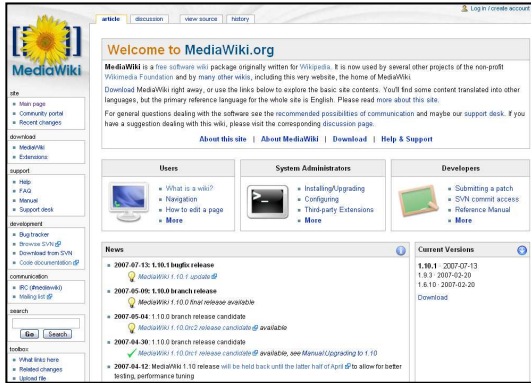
Log in / create account

article | discussion | view source | history

MediaWiki

site
Main page
Community portal
Recent changes

download
MediaWiki
Extensions

support
Help
FAQ
Manual
Support desk

development
Bug tracker
Browse SVN
Download from SVN
Code documentation

communication
IRC (#mediawiki)
Mailing list

search
Go | Search

toolbox
What links here
Related changes
Upload file

Welcome to MediaWiki.org

MediaWiki is a free software wiki package originally written for Wikipedia. It is now used by several other projects of the non-profit Wikimedia Foundation and by many other wikis, including this very website, the home of MediaWiki.

Download MediaWiki right away, or use the links below to explore the basic site contents. You'll find some content translated into other languages, but the primary reference language for the whole site is English. Please read more about this site.

For general questions dealing with the software see the recommended possibilities of communication and maybe our support desk. If you have a suggestion dealing with this site, please visit the corresponding discussion page.

About this site | About MediaWiki | Download | Help & Support

Users
What is a wiki?
Navigation
How to edit a page
More

System Administrators
Installing/Upgrading
Configuring
Third-party Extensions
More

Developers
Submitting a patch
SVN commit access
Reference Manual
More

News
2007-07-13: 1.10.1 bugfix release
MediaWiki 1.10.1 update
2007-05-09: 1.10.0 branch release
MediaWiki 1.10.0 final release available
2007-05-04: 1.10.0 branch release candidate
MediaWiki 1.10.0rc2 release candidate available
2007-04-30: 1.10.0 branch release candidate
MediaWiki 1.10.0rc1 release candidate available, see Manual:Upgrading to 1.10
2007-04-12: MediaWiki 1.10 release will be held back until the latter half of April to allow for better testing, performance tuning

Current Versions
1.10.1 · 2007-07-13
1.9.3 · 2007-02-20
1.6.10 · 2007-02-20
Download